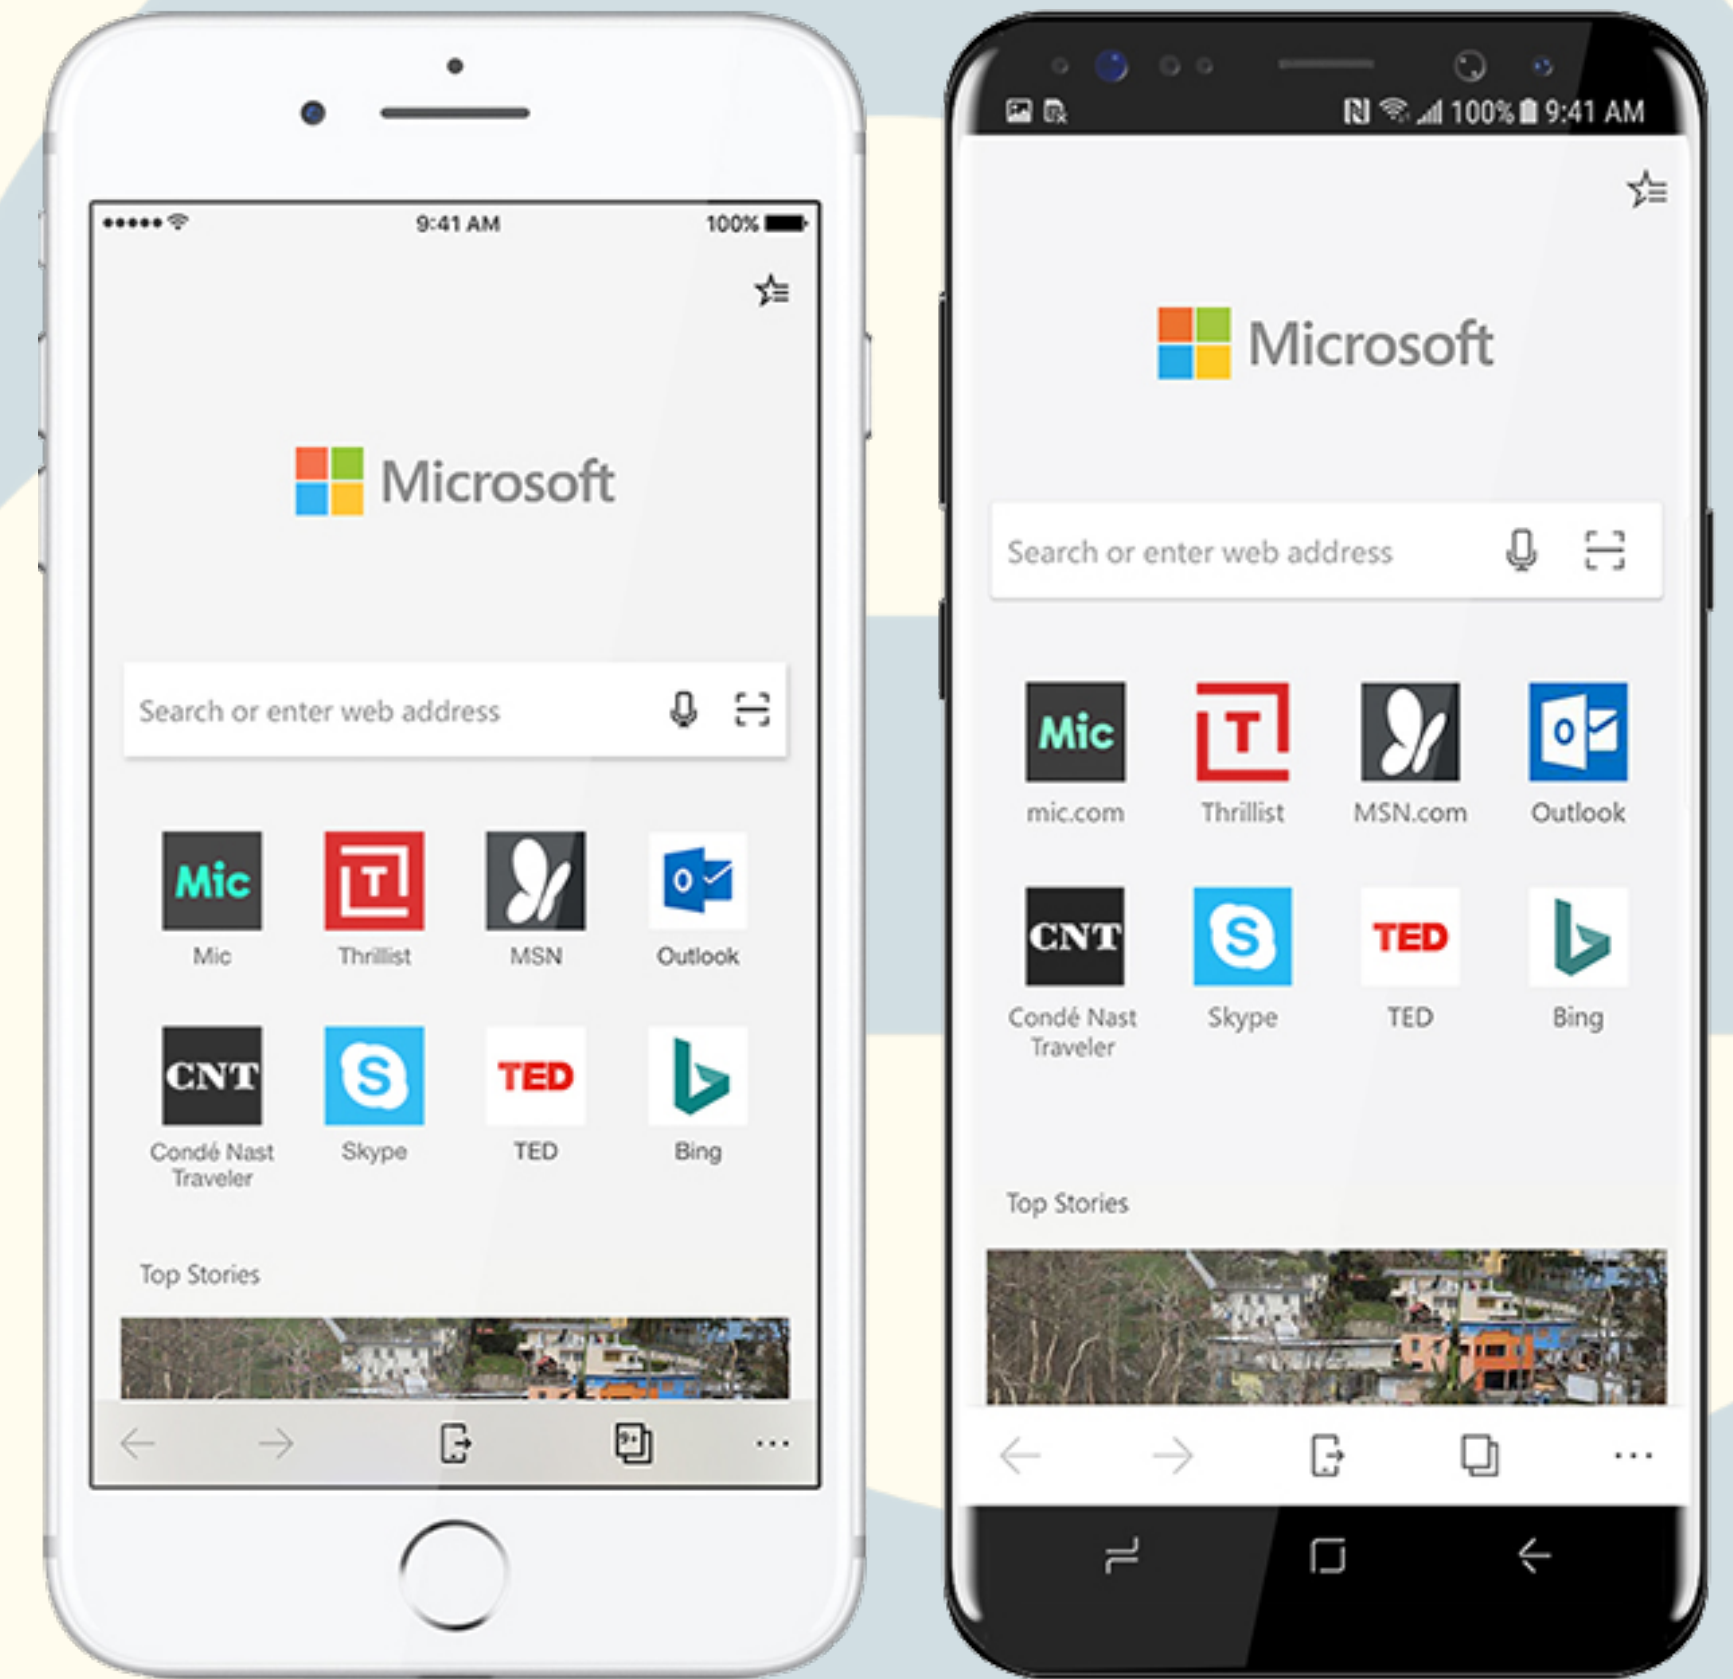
9:41 AM
100%

Microsoft

Search or enter web address

Mic
Mic

T
Thrillist

MSN

O
Outlook

CNT
Condé Nast Traveler

S
Skype

TED
TED

Bing

Top Stories

100% 9:41 AM

Microsoft

Search or enter web address

Mic
mic.com

T
Thrillist

MSN.com

O
Outlook

CNT
Condé Nast Traveler

S
Skype

TED
TED

Bing

Top Stories